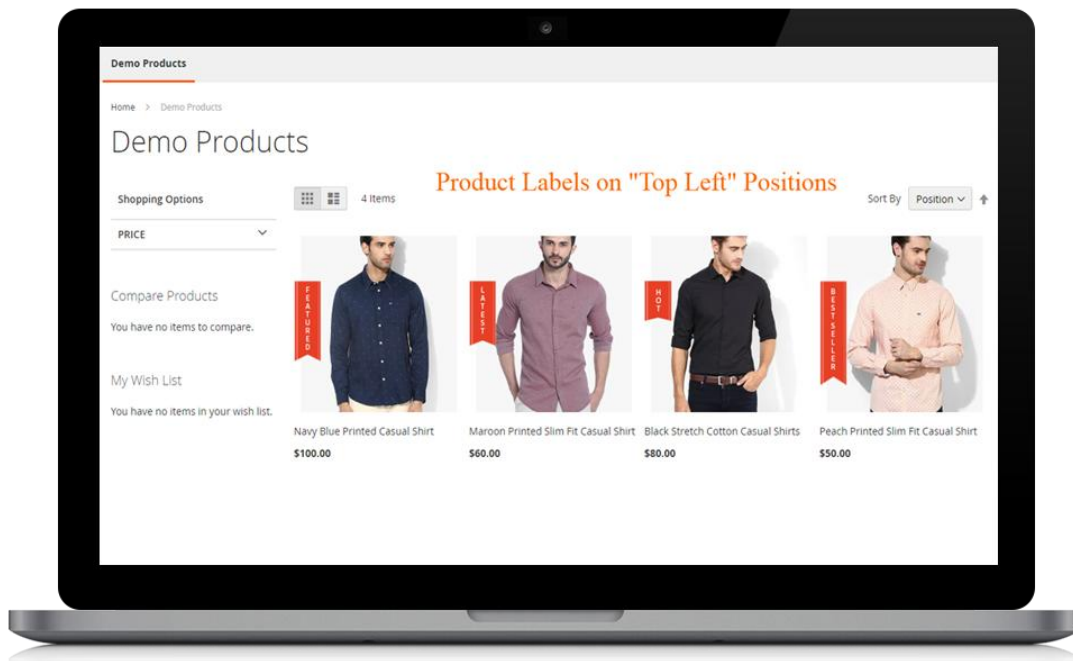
Demo Products

Home > Demo Products

Demo Products

Product Labels on "Top Left" Positions

Shopping Options

PRICE

4 Items

Sort By Position

Compare Products

You have no items to compare.

My Wish List

You have no items in your wish list.

FEATURED

Navy Blue Printed Casual Shirt

$100.00

LATEST

Maroon Printed Slim Fit Casual Shirt

$60.00

HOT

Black Stretch Cotton Casual Shirts

$80.00

BEST SELLER

Peach Printed Slim Fit Casual Shirt

$50.00